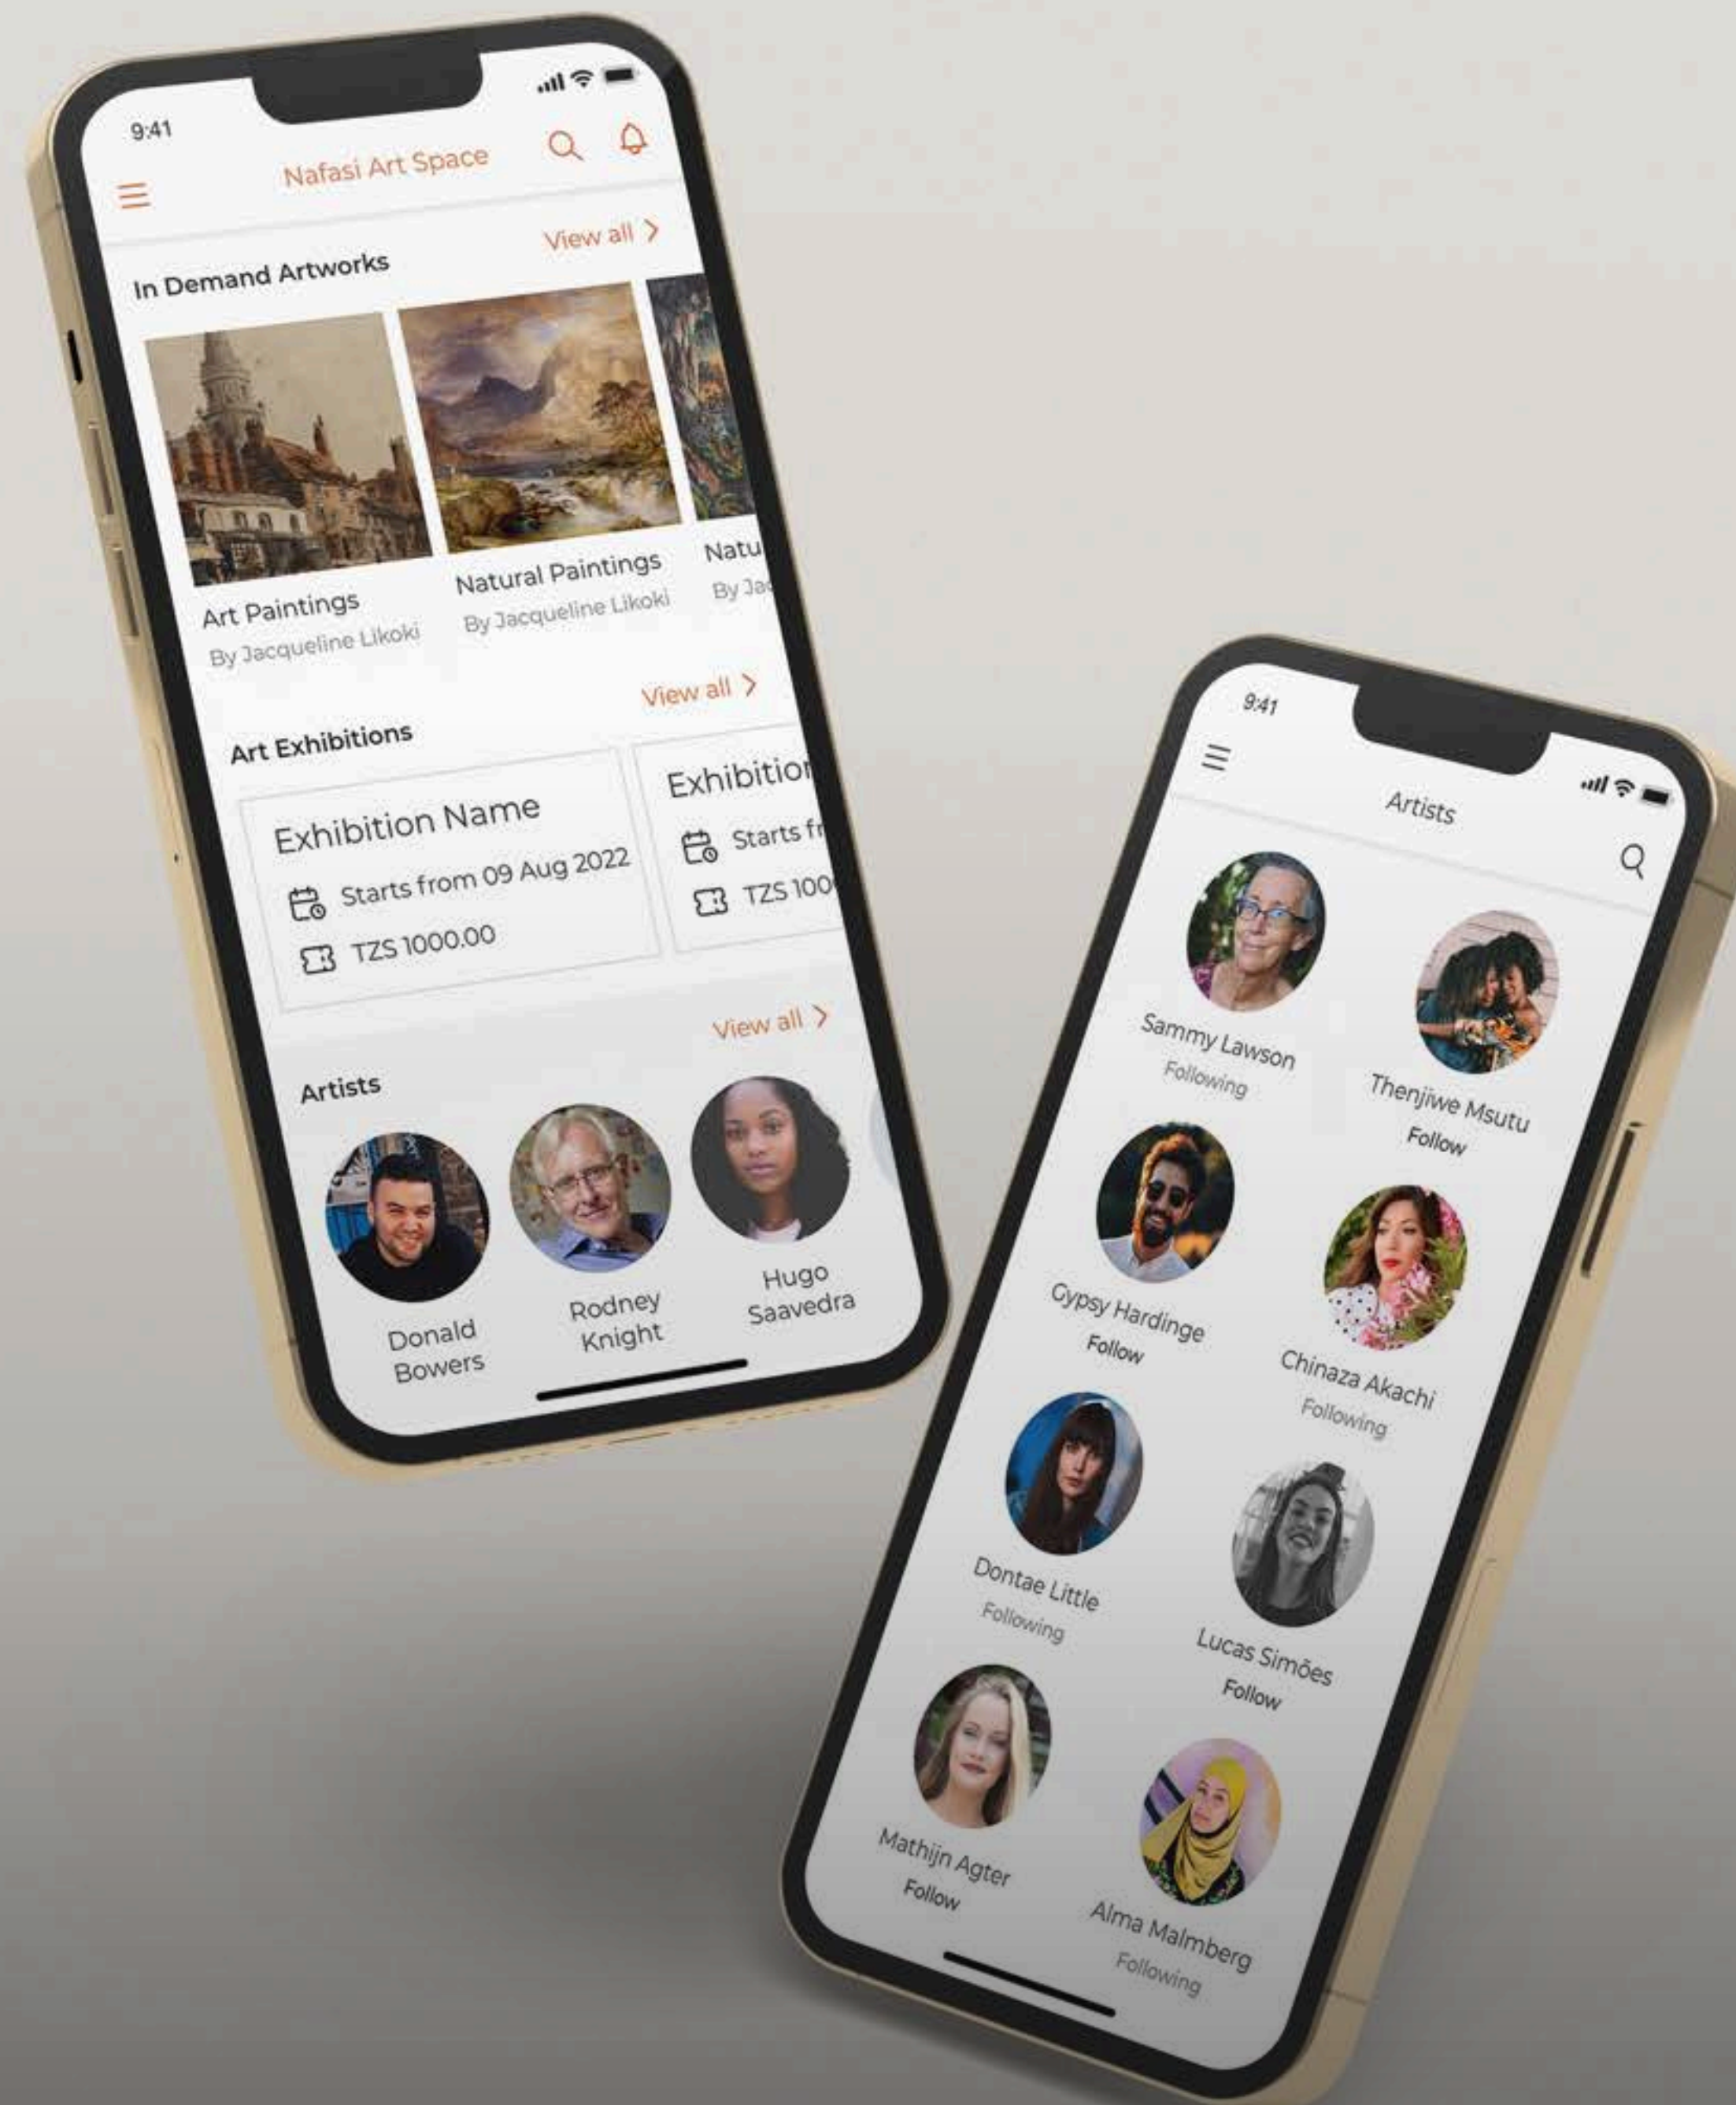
9:41

Nafasi Art Space

In Demand Artworks

View all >

Art Paintings
By Jacqueline Likoki

Natural Paintings
By Jacqueline Likoki

Natu
By Ja

Art Exhibitions

View all >

Exhibition Name
Starts from 09 Aug 2022
TZS 1000.00

Exhibitio
Starts fr
TZS 100

Artists

View all >

Donald Bowers

Rodney Knight

Hugo Saavedra

9:41

Artists

Sammy Lawson
Following

Thenjiwe Msutu
Follow

Gypsy Hardinge
Follow

Chinaza Akachi
Following

Dontae Little
Following

Lucas Simões
Follow

Mathijn Agter
Follow

Alma Malmberg
Following